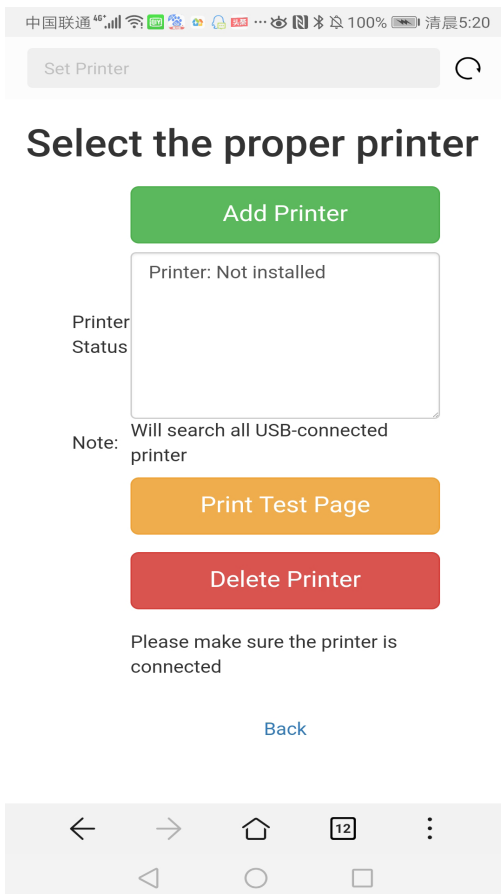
中国联通 4G 100% 清晨5:20

Set Printer

Select the proper printer

Add Printer

Printer Status

Printer: Not installed

Note: Will search all USB-connected printer

Print Test Page

Delete Printer

Please make sure the printer is connected

Back

12